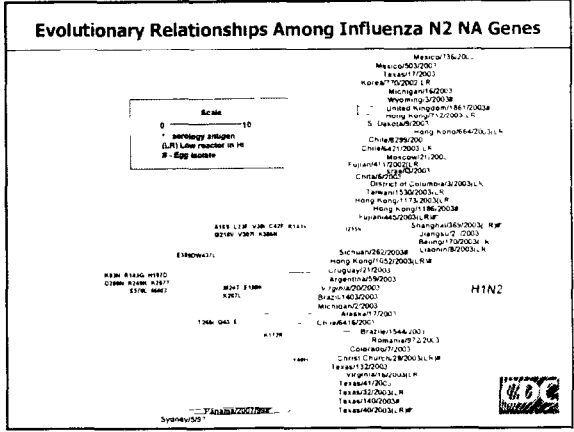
Evolutionary Relationships Among Influenza N2 NA Genes

Scale
0 ——— 10
* serology antigen
(LR) Low reactor in HI
# - Egg isolate

Mexico/136/20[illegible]
Mexico/503/2003
Texas/17/2003
Korea/770/2002 LR
Michigan/16/2003
Wyoming/3/2003#
United Kingdom/1861/2003#
Hong Kong/1?2/2003 LR
S. Dakota/8/2003
Hong Kong/664/2003 LR
Chile/8299/2003
Chile/6421/2003 LR
Moscow/21/2003
Fujian/411/2002 LR
Israel/5/2003
Chile/6/2003
District of Columbia/3/2003 LR
Taiwan/1530/2003 LR
Hong Kong/1173/2003 LR
Hong Kong/1186/2003#
Fujian/445/2003 LR#
Shanghai/369/2003( R)#
Jiangsu/2/2003
Beijing/170/2003 LR
Liaoning/8/2003 LR

A18S L23F V30I C42F R143?
G218V V38R K386N

E380W/43?L

Sichuan/262/2003#
Hong Kong/1652/2003 LR#
Uruguay/21/2003
Argentina/59/2003
Virginia/20/2003
Brazil/1403/2003
Michigan/2/2003
Alaska/17/2003
Chile/6416/2003
Brazil/1544/2003
Romania/372/2003
Colorado/7/2003
Christ Church/29/2003 LR#
Texas/132/2003
Virginia/13/2003 LR
Texas/41/2003
Texas/32/2003 LR
Texas/140/2003#
Texas/40/2003 LR#

R33N R143G H197D
Q208N R249K K267?
S370L N403S

I124T E138N
K267L

T268 Q43 E

K117R

Panama/2007/99#
Sydney/5/97

H1N2

CDC